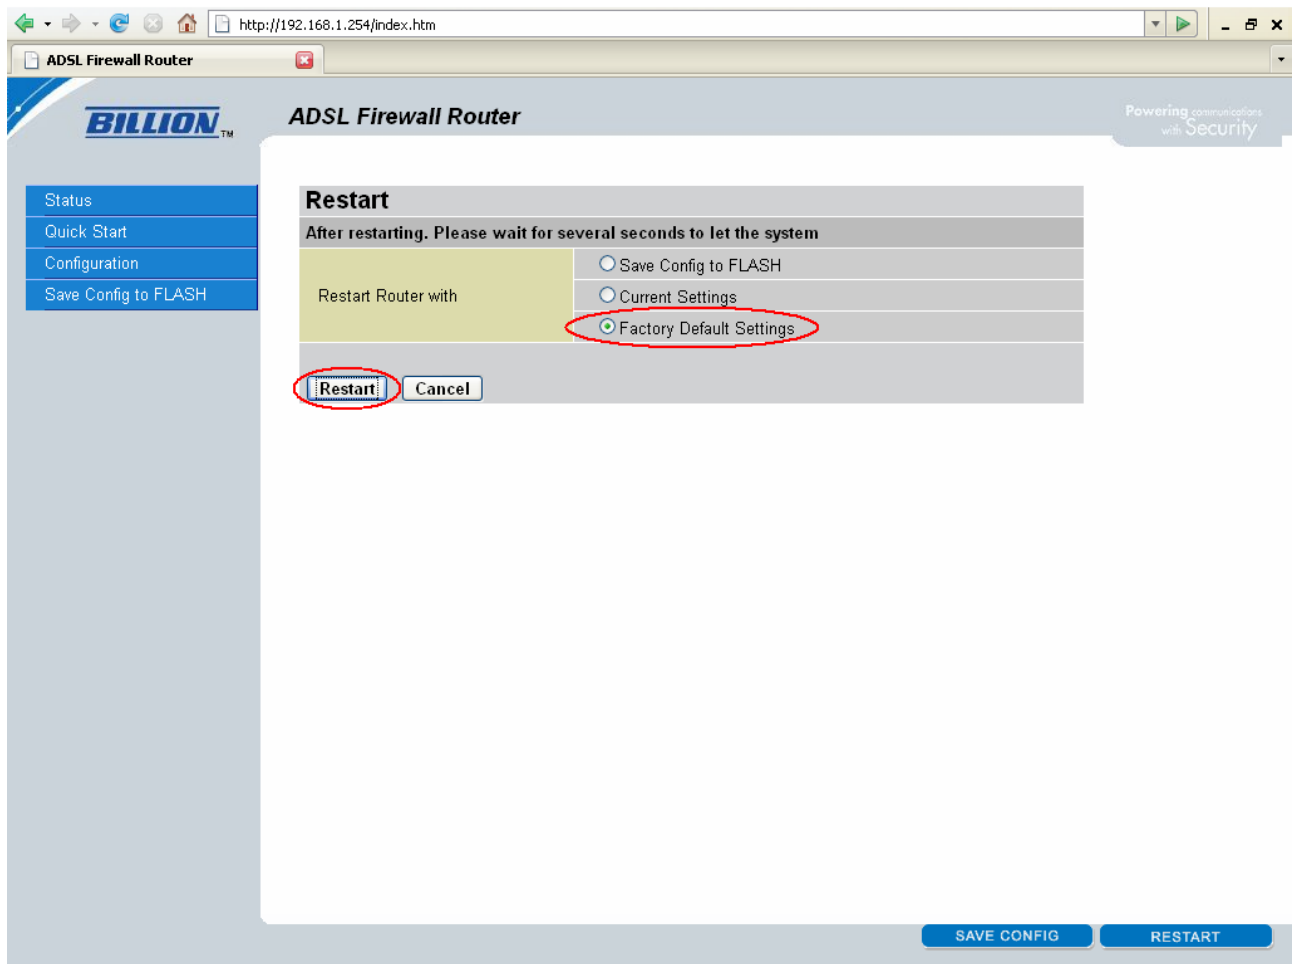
http://192.168.1.254/index.htm

ADSL Firewall Router

BILLION™

ADSL Firewall Router

Powering communications with Security

Status
Quick Start
Configuration
Save Config to FLASH

Restart

After restarting. Please wait for several seconds to let the system

| Restart Router with | Save Config to FLASH |
|---|---|
| | Current Settings |
| | Factory Default Settings |

Restart Cancel

SAVE CONFIG
RESTART